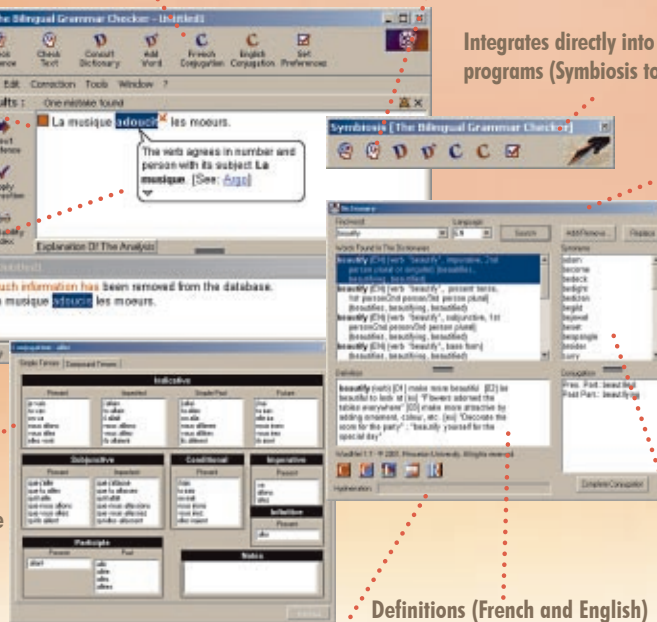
The Bilingual Grammar Checker - Untitled1

Check Sentence Check Text Consult Dictionary Add Word French Conjugation English Conjugation Set Preferences

Edit Correction Tools Window ?

Results : One mistake found

La musique adoucit les moeurs.

The verb agrees in number and person with its subject La musique. [See: Agre]

Explanation Of The Analysis

Untitled1

Such information has been removed from the database.

La musique adoucit les moeurs.

Integrates directly into programs (Symbiosis to

Symbiosis [ The Bilingual Grammar Checker ]

Dictionary

Keyword beautify Language EN Search Add/Remove... Replace

Words Found In The Dictionaries

beautify [EN] (verb "beautify", imperative, 2nd person plural or singular) (beautifies, beautifying, beautified)

beautify [EN] (verb "beautify", present tense, 1st person/2nd person/3rd person plural) (beautifies, beautifying, beautified)

beautify [EN] (verb "beautify", subjunctive, 1st person/2nd person/3rd person plural) (beautifies, beautifying, beautified)

beautify [EN] (verb "beautify", base form) (beautifies, beautifying, beautified)

Synonyms

adorn become bedeck bedight bedizen bejewel beset bespangle besides busy

Definition

beautify (verb) [01] make more beautiful [02] be beautiful to look at [03] "Flowers adorned the tables everywhere" [04] make more attractive by adding ornament, colour, etc. [05] "Decorate the room for the party" ; "beautify yourself for the special day"

Conjugation

Pres. Part.: beautifying
Past Part.: beautified

WordNet 1.7 - © 2001, Princeton University. All rights reserved.

Hyphenation

Complete Conjugation

Conjugation : aller

Simple Tenses Compound Tenses

Indicative

Present Imperfect Simple Past Future

Subjunctive Conditional Imperative

Present Imperfect Present Present

Infinitive

Participle

Present Past

Notes

Definitions (French and English)